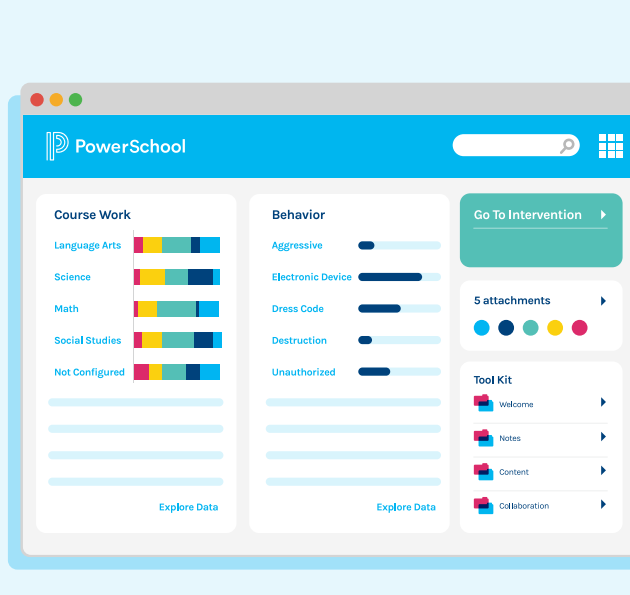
PowerSchool

Course Work

Language Arts

Science

Math

Social Studies

Not Configured

Explore Data

Behavior

Aggressive

Electronic Device

Dress Code

Destruction

Unauthorized

Explore Data

Go To Intervention

5 attachments

Tool Kit

Welcome

Notes

Content

Collaboration